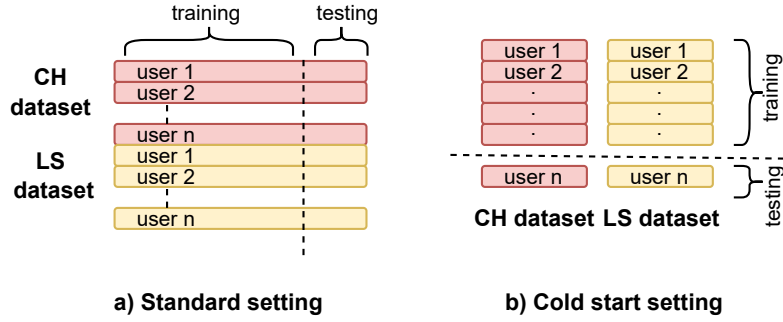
training

testing

CH dataset

user 1

user 2

user n

LS dataset

user 1

user 2

user n

a) Standard setting

user 1

user 2

.

.

.

user 1

user 2

.

.

.

training

user n

user n

testing

CH dataset LS dataset

b) Cold start setting